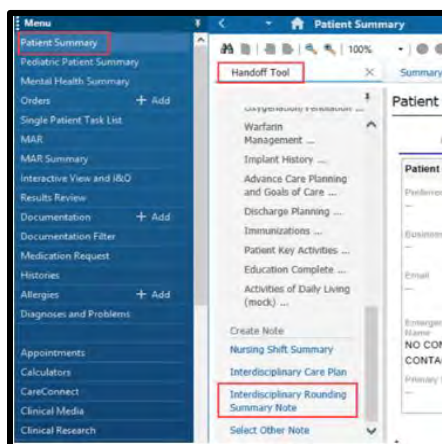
Menu
Patient Summary
Pediatric Patient Summary
Mental Health Summary
Orders + Add
Single Patient Task List
MAR
MAR Summary
Interactive View and I&O
Results Review
Documentation + Add
Documentation Filter
Medication Request
Histories
Allergies + Add
Diagnoses and Problems
Appointments
Calculators
CareConnect
Clinical Media
Clinical Research

Patient Summary
100%
Handoff Tool
Summary
Oxygenation/Ventilation ...
Warfarin Management ...
Implant History ...
Advance Care Planning and Goals of Care ...
Discharge Planning ...
Immunizations ...
Patient Key Activities ...
Education Complete ...
Activities of Daily Living (mock) ...
Create Note
Nursing Shift Summary
Interdisciplinary Care Plan
Interdisciplinary Rounding Summary Note
Select Other Note

Patient
Patient
Preferre
--
Business
--
Email
--
Emergen
Name
NO CON
CONTA
Primary
--